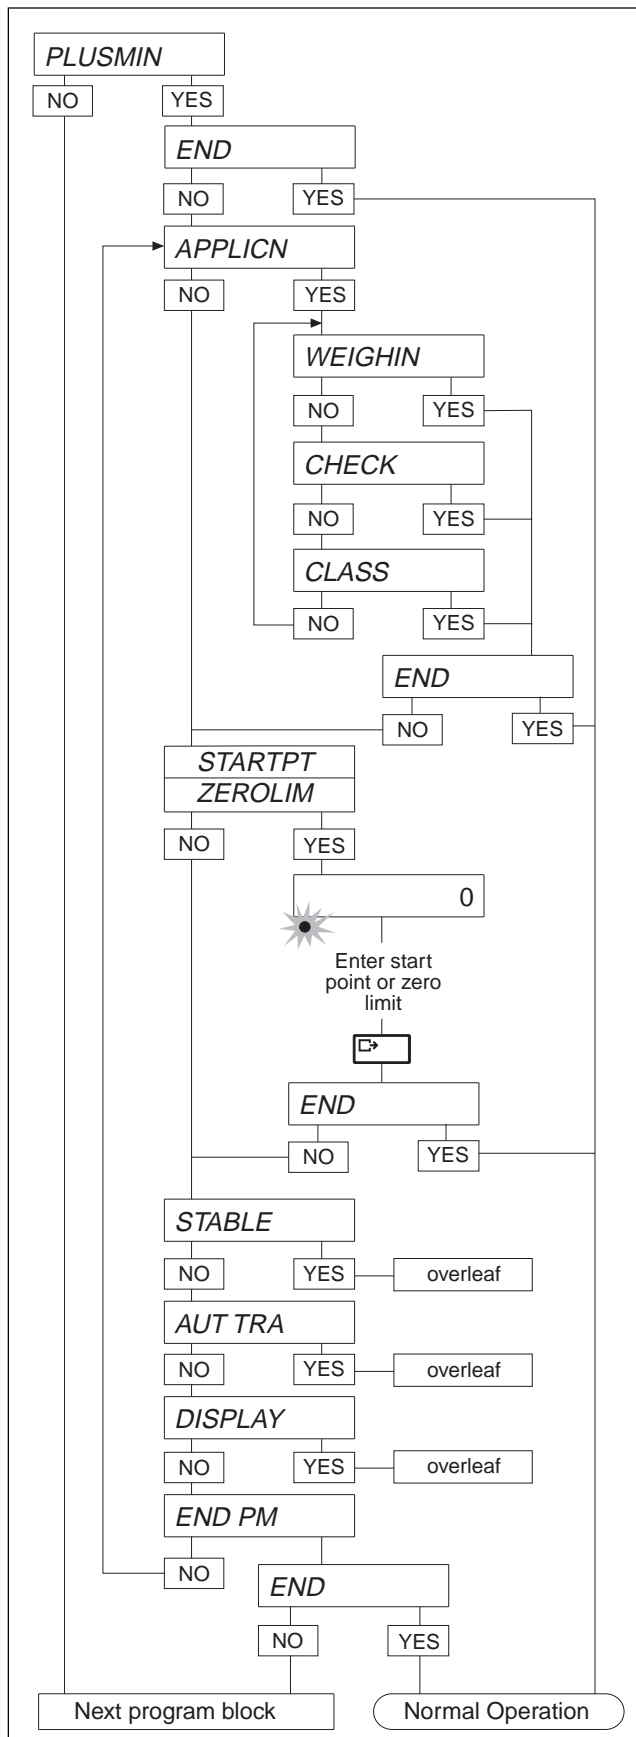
PLUSMIN
NO
YES
END
NO
YES
APPLICN
NO
YES
WEIGHIN
NO
YES
CHECK
NO
YES
CLASS
NO
YES
END
NO
YES
STARTPT
ZEROLIM
NO
YES
0
Enter start point or zero limit
END
NO
YES
STABLE
NO
YES
overleaf
AUT TRA
NO
YES
overleaf
DISPLAY
NO
YES
overleaf
END PM
NO
END
NO
YES
Next program block
Normal Operation